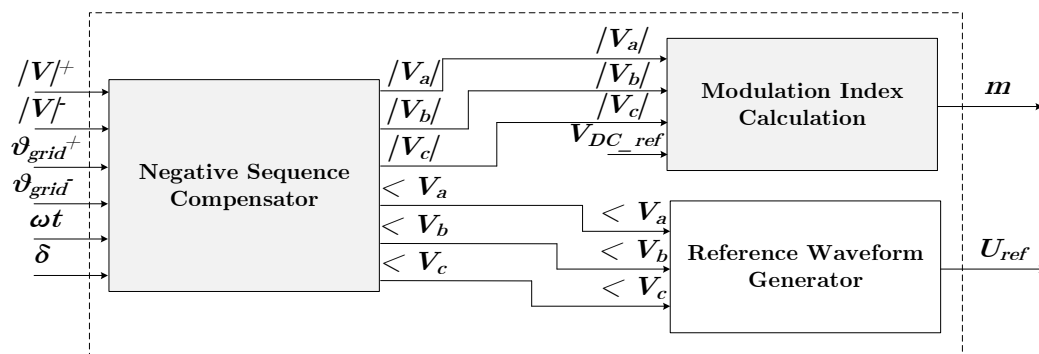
$|V|^+$
$|V|^-$
$\vartheta_{grid}{}^+$
$\vartheta_{grid}{}^-$
$\omega t$
$\delta$

Negative Sequence Compensator

$|V_a|$
$|V_b|$
$|V_c|$
$< V_a$
$< V_b$
$< V_c$

$|V_a|$
$|V_b|$
$|V_c|$
$V_{DC\_ref}$

Modulation Index Calculation

$m$

$< V_a$
$< V_b$
$< V_c$

Reference Waveform Generator

$U_{ref}$